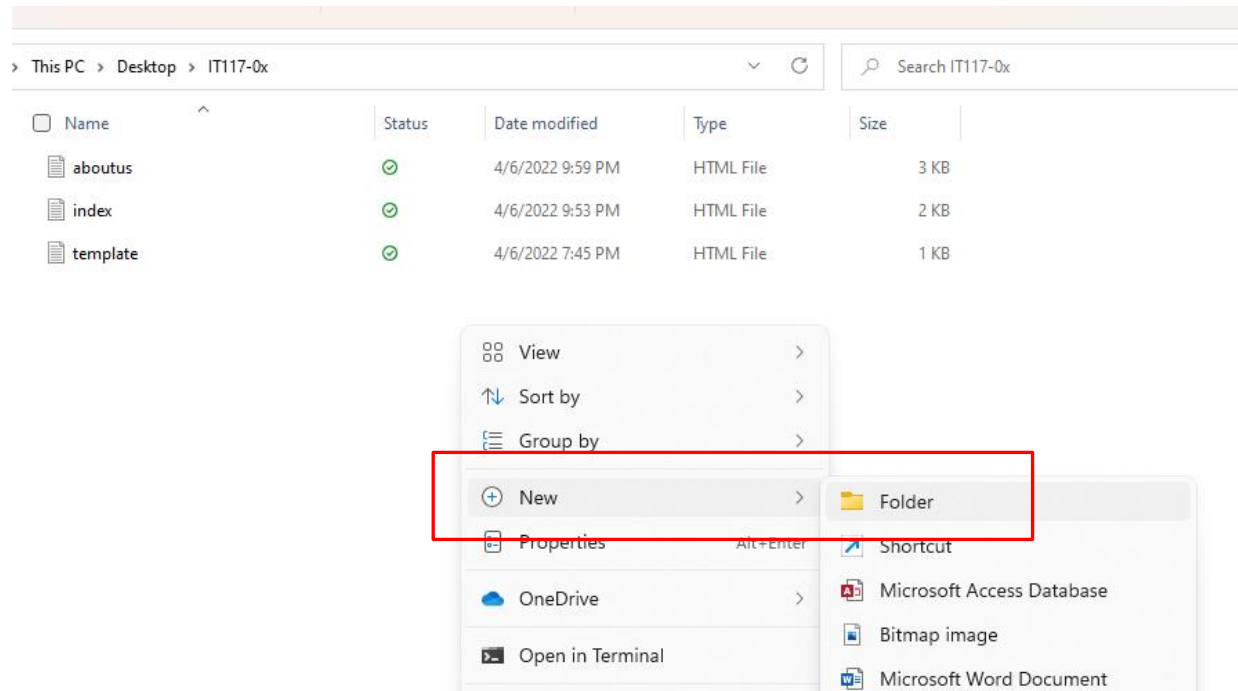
› This PC › Desktop › IT117-0x

Search IT117-0x

| Name | Status | Date modified | Type | Size |
|---|---|---|---|---|
| aboutus | | 4/6/2022 9:59 PM | HTML File | 3 KB |
| index | | 4/6/2022 9:53 PM | HTML File | 2 KB |
| template | | 4/6/2022 7:45 PM | HTML File | 1 KB |

View
Sort by
Group by
New
Properties Alt+Enter
OneDrive
Open in Terminal

Folder
Shortcut
Microsoft Access Database
Bitmap image
Microsoft Word Document